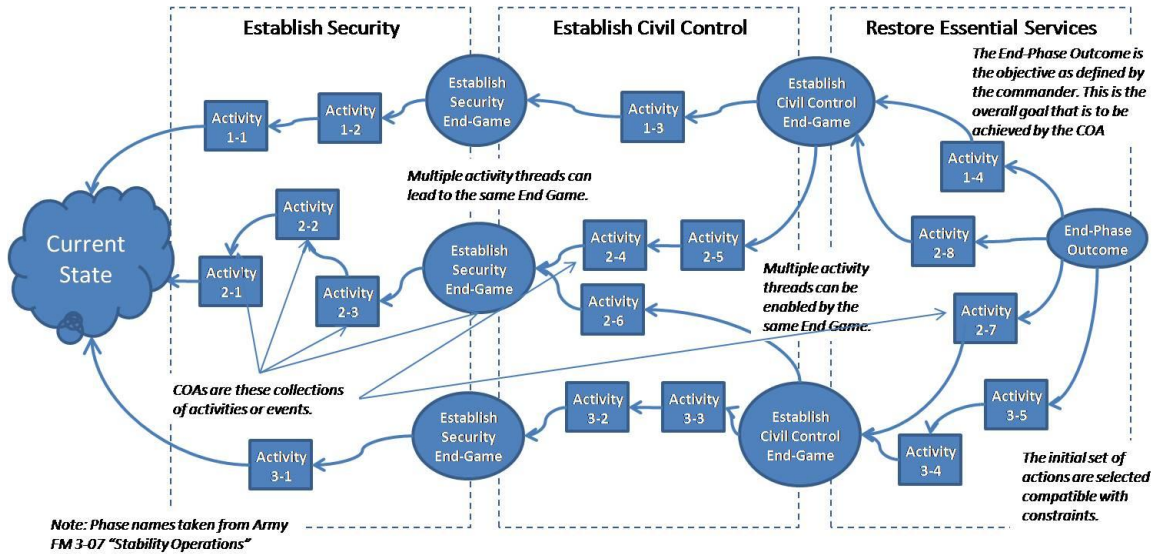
Establish Security

Establish Civil Control

Restore Essential Services

The End-Phase Outcome is the objective as defined by the commander. This is the overall goal that is to be achieved by the COA

Establish Security End-Game

Activity 1-2

Activity 1-1

Activity 1-3

Establish Civil Control End-Game

Activity 1-4

Multiple activity threads can lead to the same End Game.

Current State

Activity 2-2

Activity 2-1

Activity 2-3

Establish Security End-Game

Activity 2-4

Activity 2-5

Activity 2-6

Multiple activity threads can be enabled by the same End Game.

Activity 2-8

End-Phase Outcome

Activity 2-7

COAs are these collections of activities or events.

Establish Security End-Game

Activity 3-2

Activity 3-3

Establish Civil Control End-Game

Activity 3-5

Activity 3-4

Activity 3-1

The initial set of actions are selected compatible with constraints.

Note: Phase names taken from Army FM 3-07 "Stability Operations"